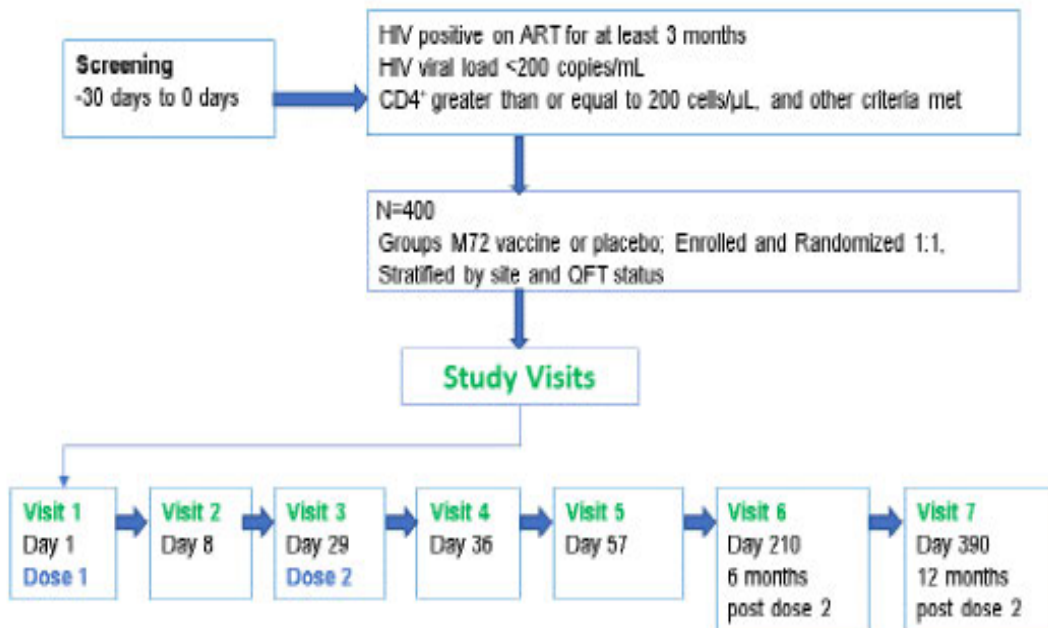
Screening
-30 days to 0 days

HIV positive on ART for at least 3 months
HIV viral load <200 copies/mL
CD4$^+$ greater than or equal to 200 cells/µL, and other criteria met

N=400
Groups M72 vaccine or placebo; Enrolled and Randomized 1:1, Stratified by site and QFT status

Study Visits

Visit 1
Day 1
Dose 1

Visit 2
Day 8

Visit 3
Day 29
Dose 2

Visit 4
Day 36

Visit 5
Day 57

Visit 6
Day 210
6 months
post dose 2

Visit 7
Day 390
12 months
post dose 2